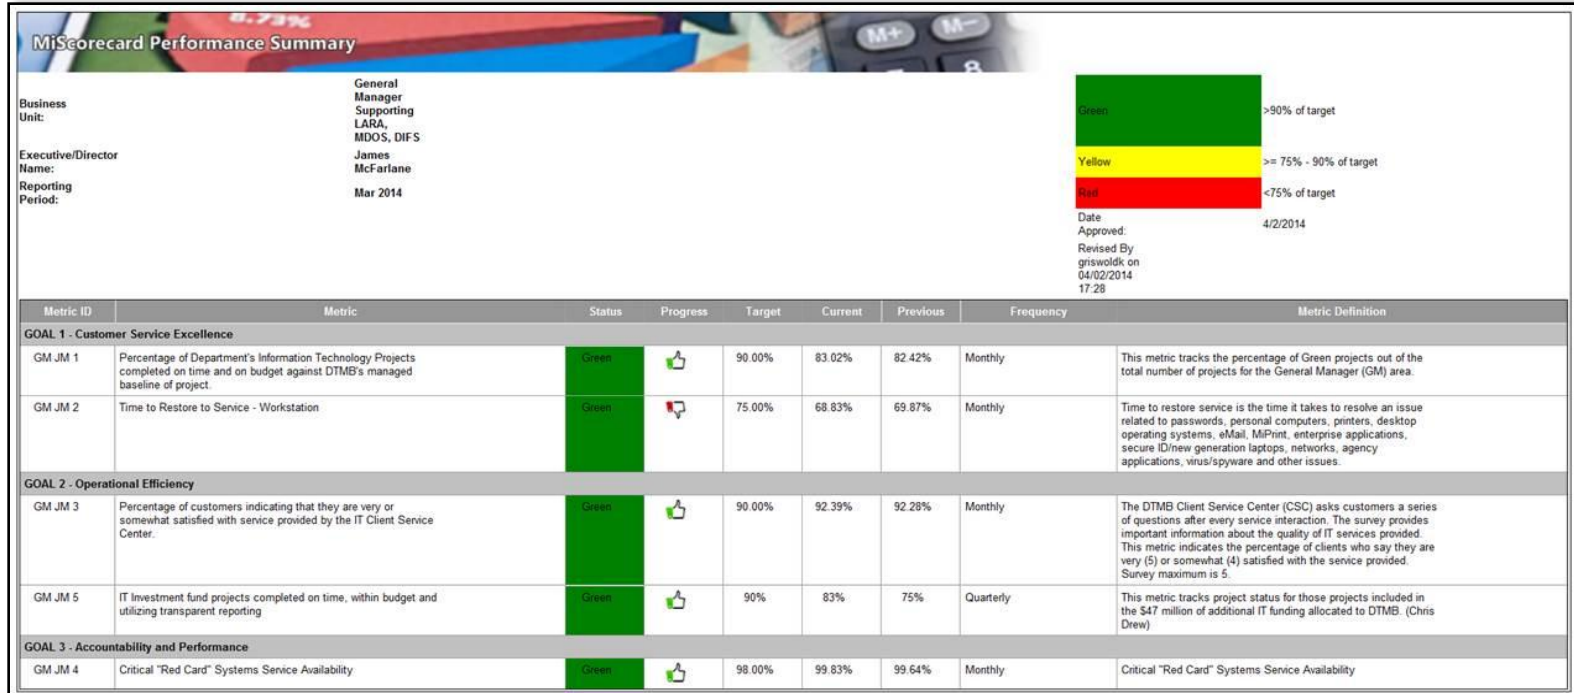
8.73%

MiScorecard Performance Summary

M+ M−

8

Business Unit: General Manager Supporting LARA, MDOS, DIFS

Executive/Director Name: James McFarlane

Reporting Period: Mar 2014

| | |
|---|---|
| Green | >90% of target |
| Yellow | >= 75% - 90% of target |
| Red | <75% of target |
| Date Approved: | 4/2/2014 |

Revised By griswoldk on 04/02/2014 17:28

| Metric ID | Metric | Status | Progress | Target | Current | Previous | Frequency | Metric Definition |
|---|---|---|---|---|---|---|---|---|
| GOAL 1 - Customer Service Excellence | | | | | | | | |
| GM JM 1 | Percentage of Department's Information Technology Projects completed on time and on budget against DTMB's managed baseline of project. | Green | | 90.00% | 83.02% | 82.42% | Monthly | This metric tracks the percentage of Green projects out of the total number of projects for the General Manager (GM) area. |
| GM JM 2 | Time to Restore to Service - Workstation | Green | | 75.00% | 68.83% | 69.87% | Monthly | Time to restore service is the time it takes to resolve an issue related to passwords, personal computers, printers, desktop operating systems, eMail, MiPrint, enterprise applications, secure ID/new generation laptops, networks, agency applications, virus/spyware and other issues. |
| GOAL 2 - Operational Efficiency | | | | | | | | |
| GM JM 3 | Percentage of customers indicating that they are very or somewhat satisfied with service provided by the IT Client Service Center. | Green | | 90.00% | 92.39% | 92.28% | Monthly | The DTMB Client Service Center (CSC) asks customers a series of questions after every service interaction. The survey provides important information about the quality of IT services provided. This metric indicates the percentage of clients who say they are very (5) or somewhat (4) satisfied with the service provided. Survey maximum is 5. |
| GM JM 5 | IT Investment fund projects completed on time, within budget and utilizing transparent reporting | Green | | 90% | 83% | 75% | Quarterly | This metric tracks project status for those projects included in the $47 million of additional IT funding allocated to DTMB. (Chris Drew) |
| GOAL 3 - Accountability and Performance | | | | | | | | |
| GM JM 4 | Critical "Red Card" Systems Service Availability | Green | | 98.00% | 99.83% | 99.64% | Monthly | Critical "Red Card" Systems Service Availability |